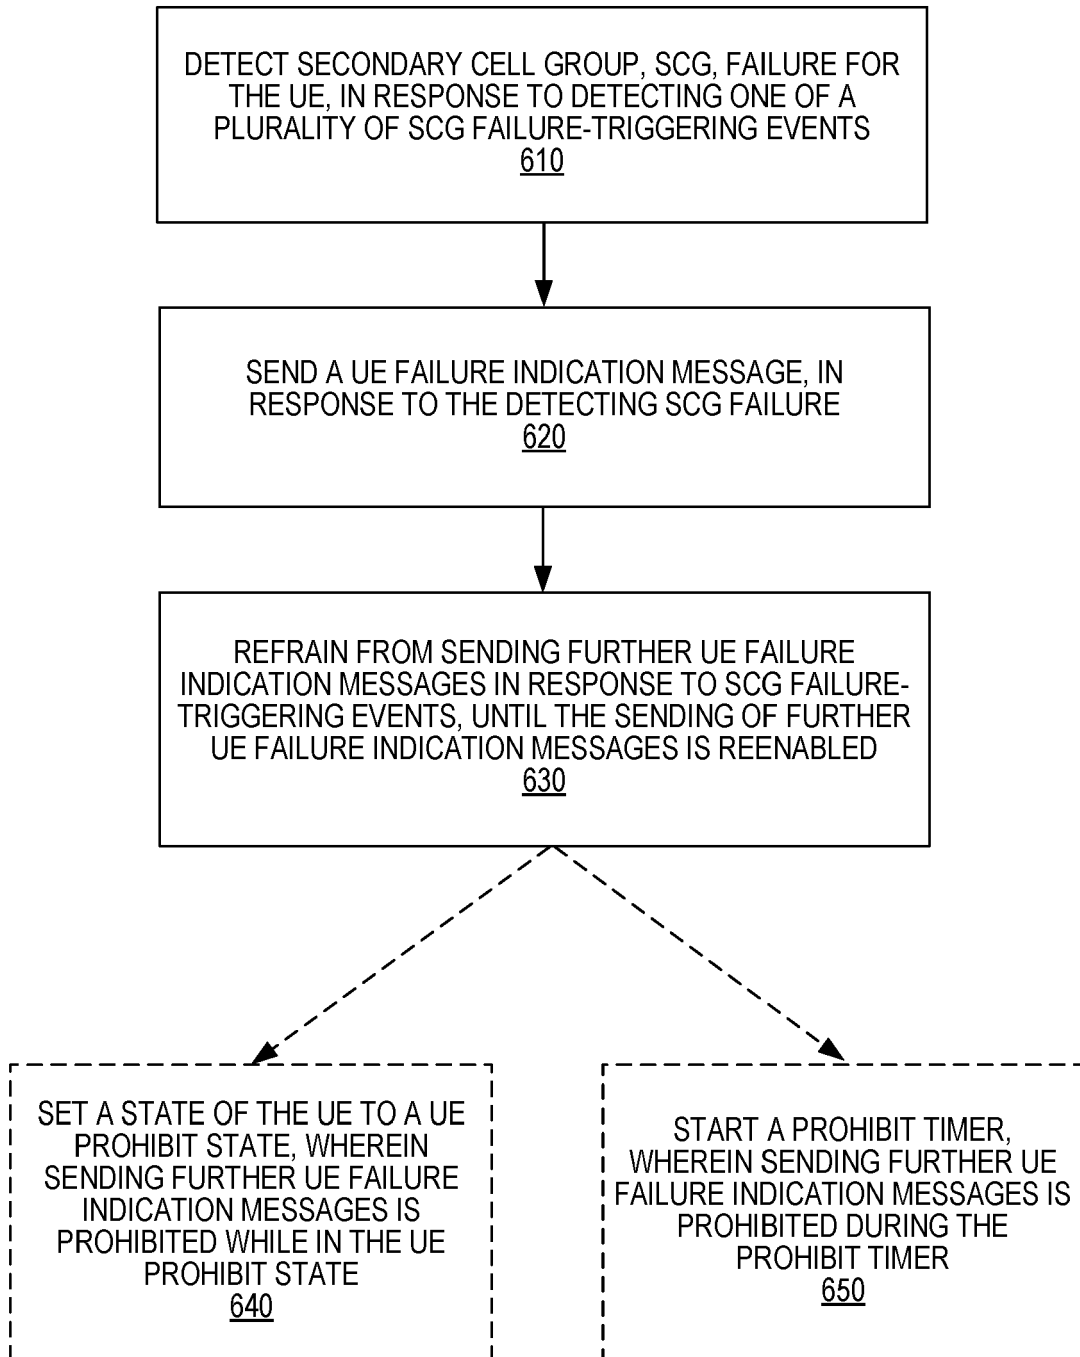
DETECT SECONDARY CELL GROUP, SCG, FAILURE FOR THE UE, IN RESPONSE TO DETECTING ONE OF A PLURALITY OF SCG FAILURE-TRIGGERING EVENTS
610

SEND A UE FAILURE INDICATION MESSAGE, IN RESPONSE TO THE DETECTING SCG FAILURE
620

REFRAIN FROM SENDING FURTHER UE FAILURE INDICATION MESSAGES IN RESPONSE TO SCG FAILURE-TRIGGERING EVENTS, UNTIL THE SENDING OF FURTHER UE FAILURE INDICATION MESSAGES IS REENABLED
630

SET A STATE OF THE UE TO A UE PROHIBIT STATE, WHEREIN SENDING FURTHER UE FAILURE INDICATION MESSAGES IS PROHIBITED WHILE IN THE UE PROHIBIT STATE
640

START A PROHIBIT TIMER, WHEREIN SENDING FURTHER UE FAILURE INDICATION MESSAGES IS PROHIBITED DURING THE PROHIBIT TIMER
650